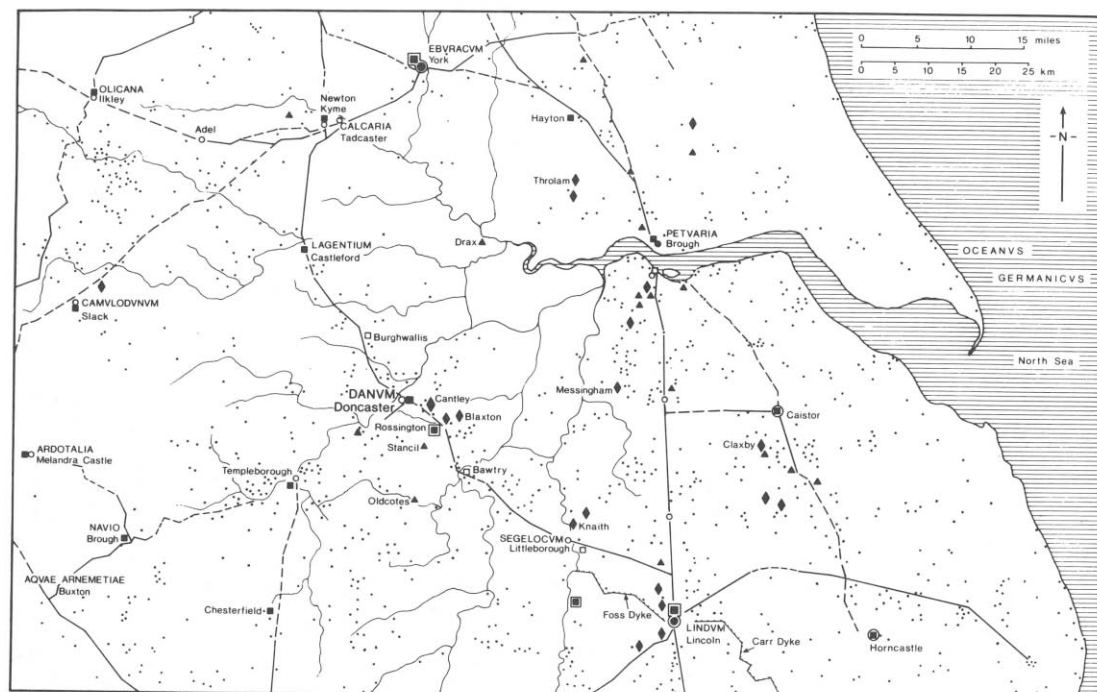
EBVRACVM
York

OLICANA
Ilkley

Newton
Kyme

CALCARIA
Tadcaster

Adel

Hayton

Throlam

Drax

PETVARIA
Brough

LAGENTIUM
Castleford

CAMVLODVNVM
Slack

Burghwallis

DANVM
Doncaster

Cantley

Blaxton

Rossington

Stancil

Messingham

Caistor

Claxby

ARDOTALIA
Melandra Castle

Templeborough

Bawtry

Oldcotes

NAVIO
Brough

Knaith

SEGELOCVM
Littleborough

AQVAE ARNEMETIAE
Buxton

Chesterfield

Foss Dyke

LINDVM
Lincoln

Carr Dyke

Horncastle

0 5 10 15 miles
0 5 10 15 20 25 km

N

OCEANVS
GERMANICVS

North Sea